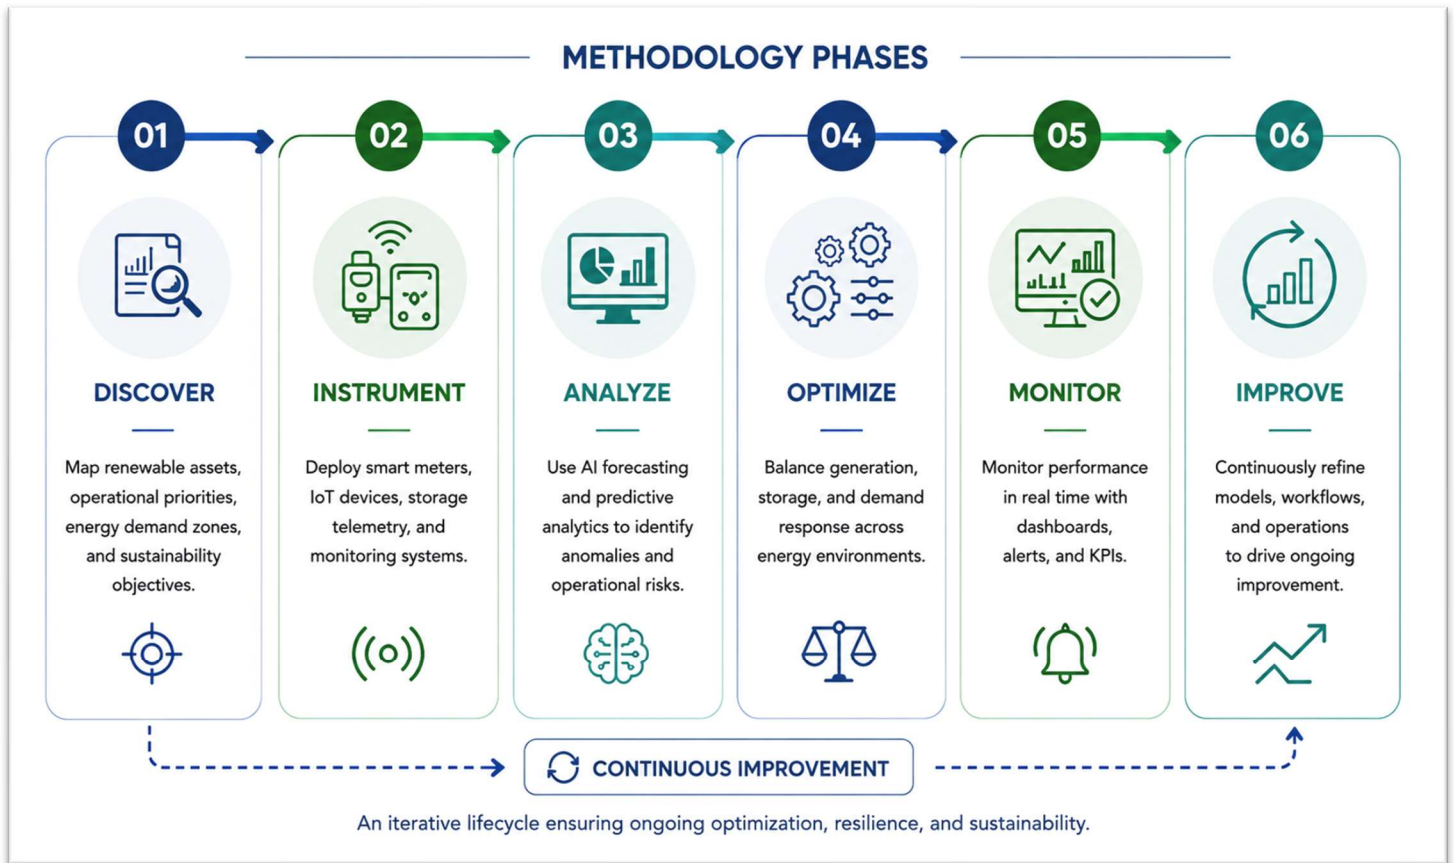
METHODOLOGY PHASES

01

DISCOVER

Map renewable assets, operational priorities, energy demand zones, and sustainability objectives.

02

INSTRUMENT

Deploy smart meters, IoT devices, storage telemetry, and monitoring systems.

03

ANALYZE

Use AI forecasting and predictive analytics to identify anomalies and operational risks.

04

OPTIMIZE

Balance generation, storage, and demand response across energy environments.

05

MONITOR

Monitor performance in real time with dashboards, alerts, and KPIs.

06

IMPROVE

Continuously refine models, workflows, and operations to drive ongoing improvement.

CONTINUOUS IMPROVEMENT

An iterative lifecycle ensuring ongoing optimization, resilience, and sustainability.